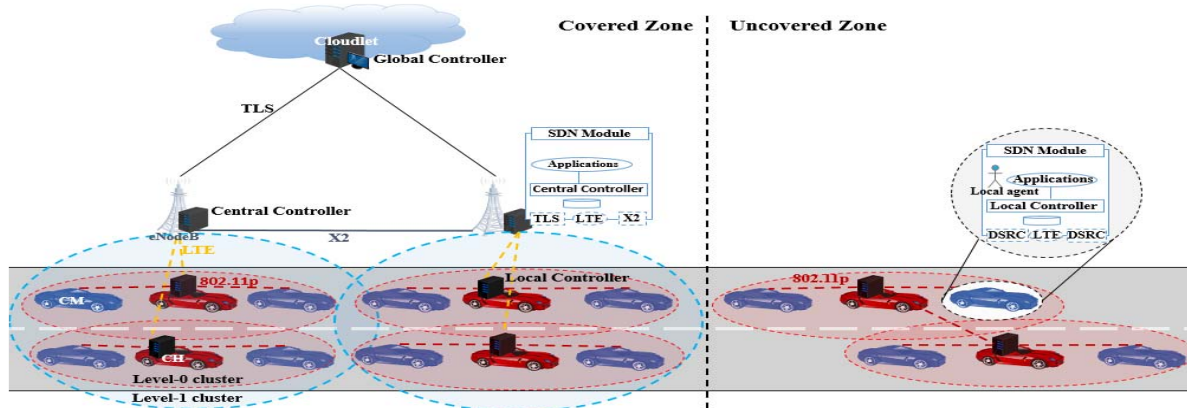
Cloudlet
Global Controller
Covered Zone
Uncovered Zone
TLS
SDN Module
Applications
Central Controller
TLS LTE X2
SDN Module
Applications
Local agent
Local Controller
DSRC LTE DSRC
Central Controller
eNodeB
LTE
X2
802.11p
Local Controller
802.11p
CM
CH
Level-0 cluster
Level-1 cluster